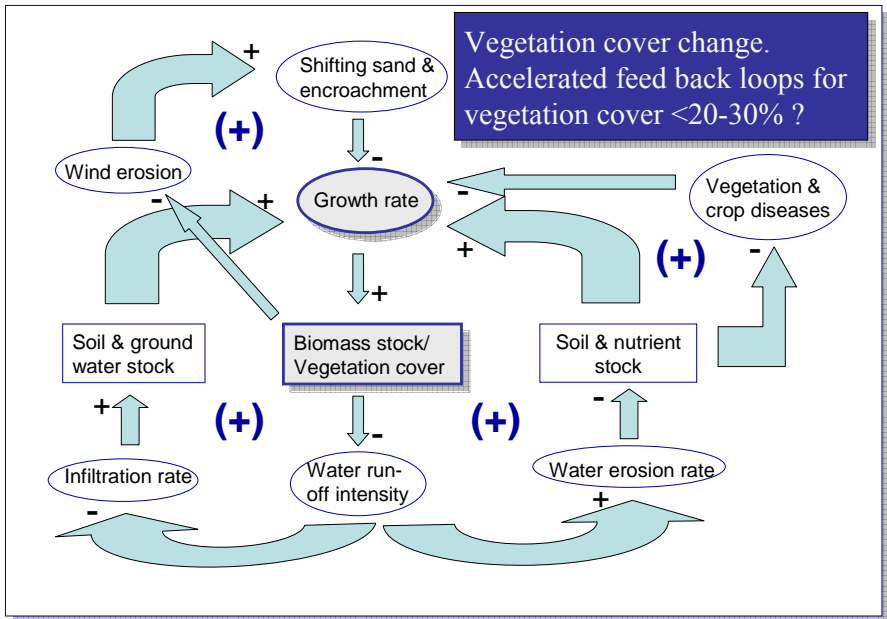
Vegetation cover change. Accelerated feed back loops for vegetation cover <20-30% ?

+

Shifting sand & encroachment

(+)

-

Wind erosion

-

+

Growth rate

-

Vegetation & crop diseases

+

(+)

-

+

Soil & ground water stock

Biomass stock/ Vegetation cover

Soil & nutrient stock

+

(+)

-

(+)

-

-

Infiltration rate

Water run-off intensity

Water erosion rate

-

+